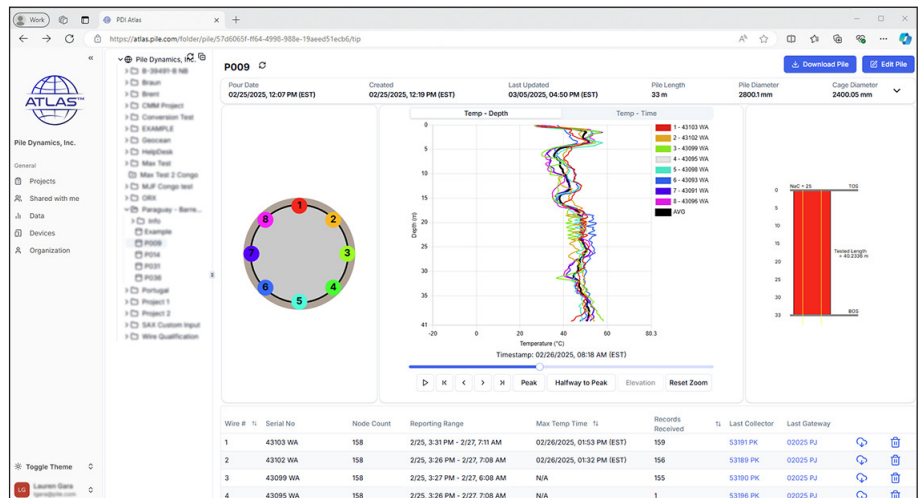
Work

PDI Atlas

https://atlas.pile.com/folder/pile/57d6065f-ff64-4998-988e-19aeed51ecb6/tip

ATLAS

Pile Dynamics, Inc.

General

Projects

Shared with me

Data

Devices

Organization

Toggle Theme

LG Lauren Gara

Pile Dynamics, Inc.

B-39491-B NB

Braun

Brent

CMM Project

Conversion Test

EXAMPLE

Geocan

HelpDesk

Max Test

Max Test 2 Congo

MJF Congo test

OBX

Paraguay - Barra...

Info

Example

P009

P014

P031

P036

Portugal

Project 1

Project 2

SAX Custom Input

Wire Qualification

P009

Download Pile

Edit Pile

Pour Date
02/25/2025, 12:07 PM (EST)

Created
02/25/2025, 12:19 PM (EST)

Last Updated
03/05/2025, 04:50 PM (EST)

Pile Length
33 m

Pile Diameter
2800.1 mm

Cage Diameter
2400.05 mm

1 2 3 4 5 6 7 8

Temp - Depth

Temp - Time

1 - 43103 WA
2 - 43102 WA
3 - 43099 WA
4 - 43095 WA
5 - 43098 WA
6 - 43093 WA
7 - 43091 WA
8 - 43096 WA
AVG

Depth (m)

0 5 10 15 20 25 30 35 41

-20 0 20 40 60 80.3

Temperature (°C)

Timestamp: 02/26/2025, 08:18 AM (EST)

Peak

Halfway to Peak

Elevation

Reset Zoom

NaC = 25

TOS

0 5 10 15 20 25 30 33

Tested Length = 40.2336 m

BOS

| Wire # | Serial No | Node Count | Reporting Range | Max Temp Time | Records Received | Last Collector | Last Gateway |
|---|---|---|---|---|---|---|---|
| 1 | 43103 WA | 158 | 2/25, 3:31 PM - 2/27, 7:11 AM | 02/26/2025, 01:53 PM (EST) | 159 | 53191 PK | 02025 PJ |
| 2 | 43102 WA | 158 | 2/25, 3:26 PM - 2/27, 7:08 AM | 02/26/2025, 01:32 PM (EST) | 156 | 53189 PK | 02025 PJ |
| 3 | 43099 WA | 158 | 2/25, 3:27 PM - 2/27, 7:08 AM | N/A | 155 | 53190 PK | 02025 PJ |
| 4 | 43095 WA | 158 | 2/25, 3:26 PM - 2/27, 7:08 AM | N/A | 158 | 53186 PK | 02025 PJ |